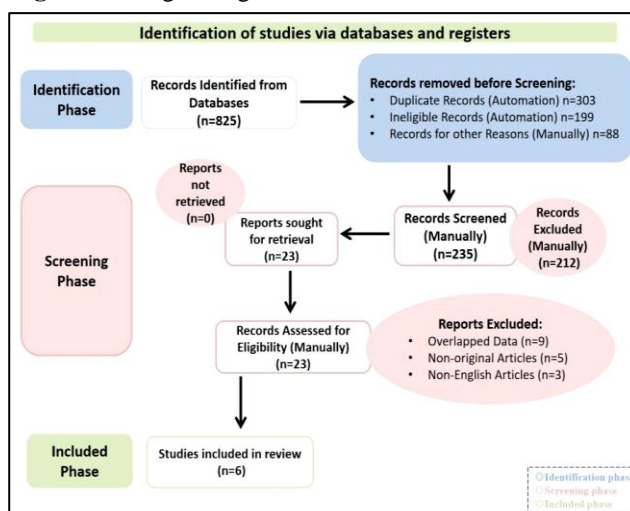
Identification of studies via databases and registers

Identification Phase

Records Identified from Databases (n=825)

Records removed before Screening:
• Duplicate Records (Automation) n=303
• Ineligible Records (Automation) n=199
• Records for other Reasons (Manually) n=88

Screening Phase

Reports not retrieved (n=0)

Reports sought for retrieval (n=23)

Records Screened (Manually) (n=235)

Records Excluded (Manually) (n=212)

Records Assessed for Eligibility (Manually) (n=23)

Reports Excluded:
• Overlapped Data (n=9)
• Non-original Articles (n=5)
• Non-English Articles (n=3)

Included Phase

Studies included in review (n=6)

Identification phas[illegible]
Screening phase
Included phase